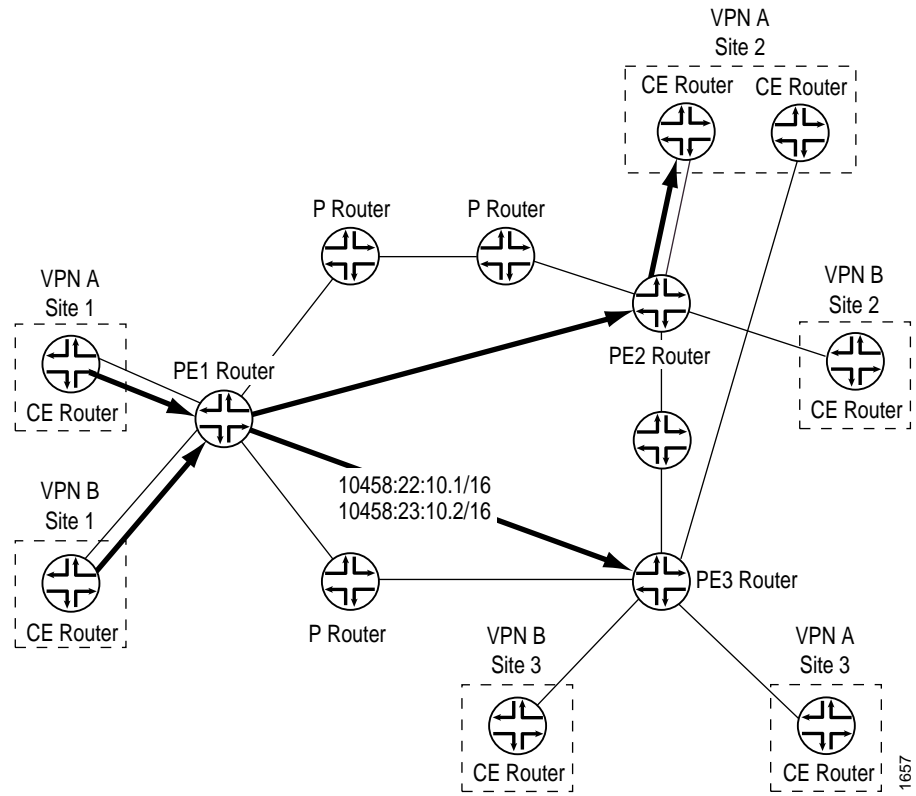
VPN A
Site 2

CE Router

CE Router

P Router

P Router

VPN A
Site 1

VPN B
Site 2

PE1 Router

PE2 Router

CE Router

CE Router

VPN B
Site 1

10458:22:10.1/16
10458:23:10.2/16

PE3 Router

CE Router

P Router

VPN B
Site 3

VPN A
Site 3

CE Router

CE Router

1657